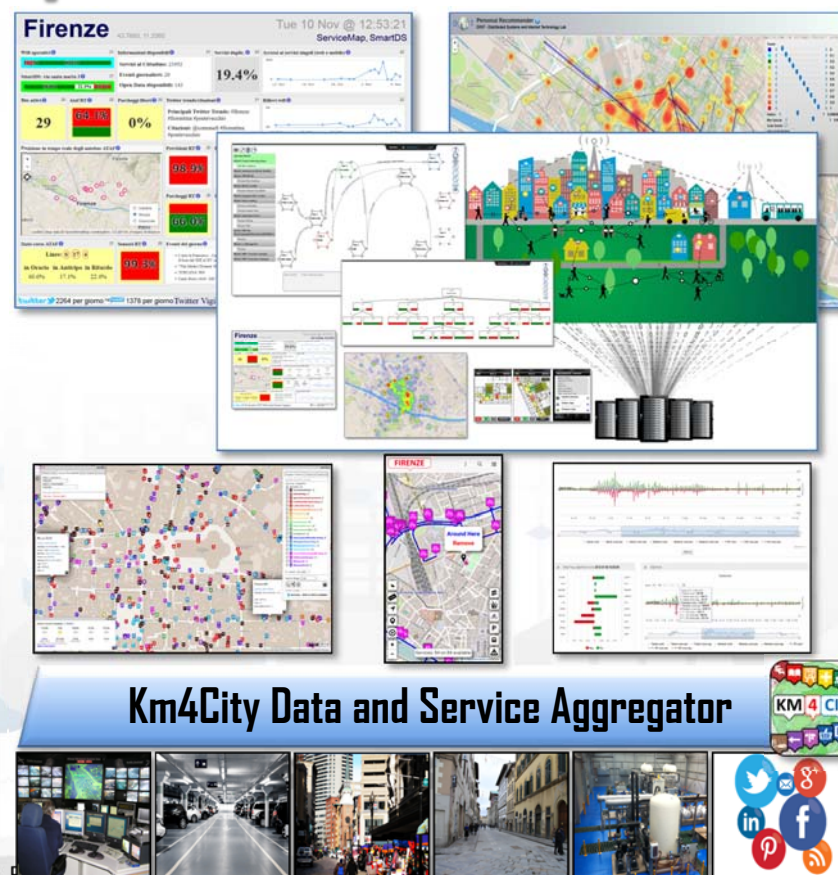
Firenze

Tue 10 Nov @ 12:53:21

ServiceMap, SmartDS

19.4%

29

0%

Personal Recommender

FIRENZE

Around Here

Km4City Data and Service Aggregator

KM 4 CI

twitter 2264 per giorno

1378 per giorno Twitter Vigi

in

f

g+